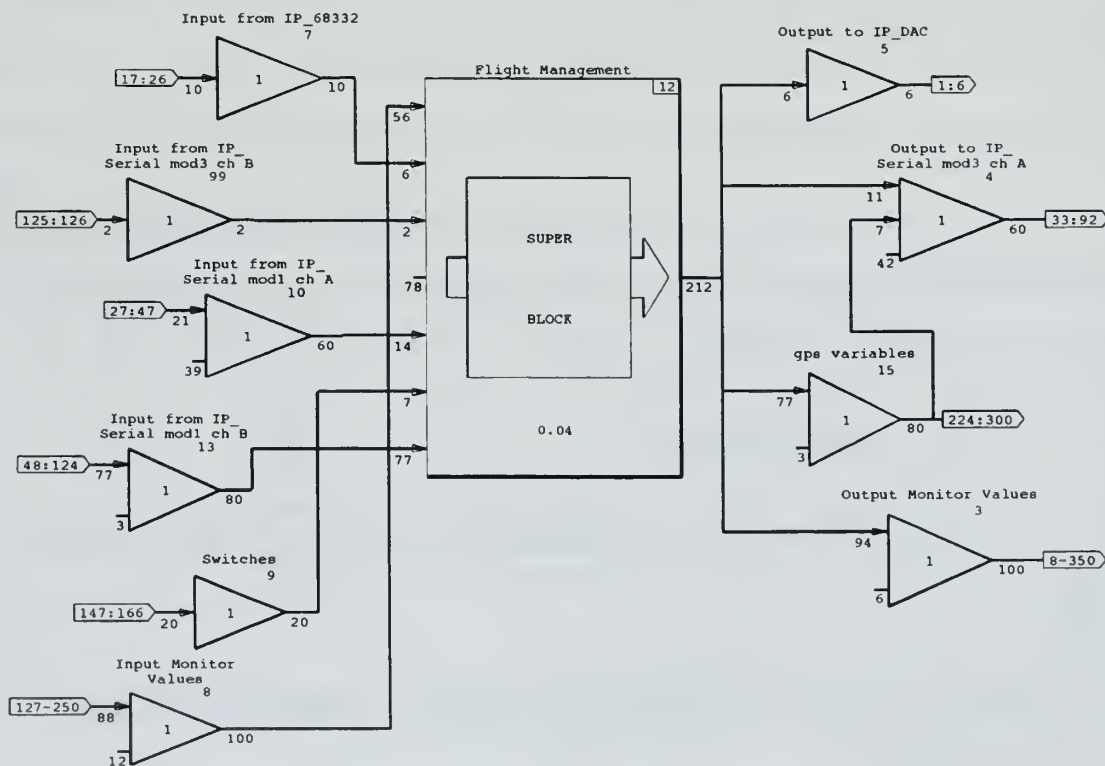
Input from IP_68332
7
17:26
10
1
10

Input from IP_
Serial mod3 ch B
99
125:126
2
1
2

Input from IP_
Serial mod1 ch A
10
27:47
21
1
60
39

Input from IP_
Serial mod1 ch B
13
48:124
77
1
80
3

Switches
9
147:166
20
1
20

Input Monitor
Values
8
127~250
88
1
100
12

Flight Management
12
56
6
2
78
14
7
77
SUPER
BLOCK
0.04
212

Output to IP_DAC
5
6
1
6
1:6

Output to IP_
Serial mod3 ch A
4
11
7
1
60
42
33:92

gps variables
15
77
1
80
3
224:300

Output Monitor Values
3
94
1
100
6
8~350